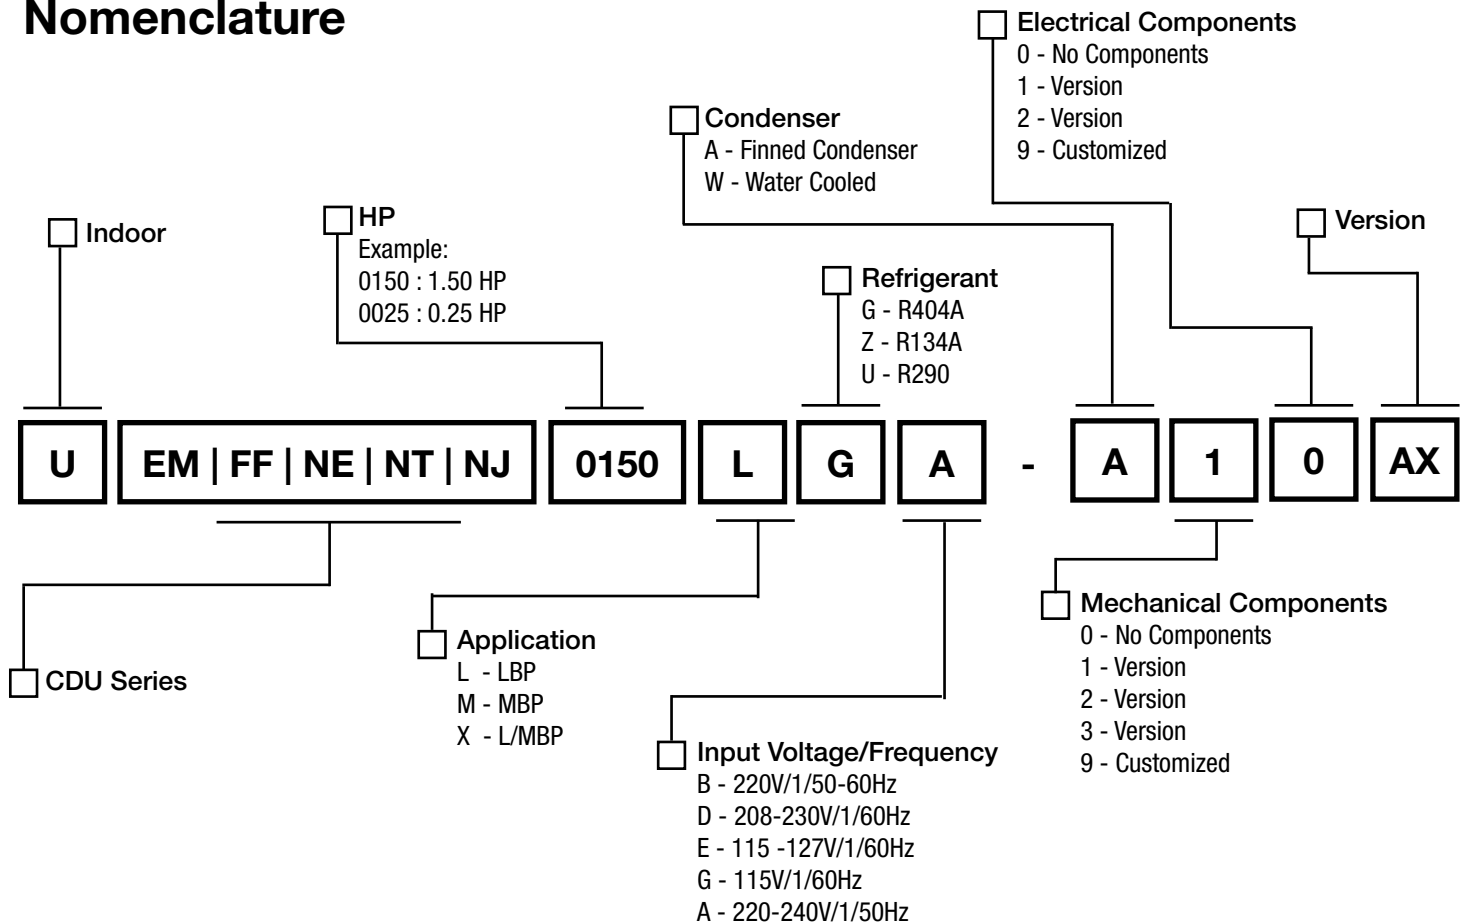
Nomenclature

Electrical Components
0 - No Components
1 - Version
2 - Version
9 - Customized

Condenser
A - Finned Condenser
W - Water Cooled

Indoor

HP
Example:
0150 : 1.50 HP
0025 : 0.25 HP

Refrigerant
G - R404A
Z - R134A
U - R290

Version

U | EM | FF | NE | NT | NJ | 0150 | L | G | A | - | A | 1 | 0 | AX

Mechanical Components
0 - No Components
1 - Version
2 - Version
3 - Version
9 - Customized

Application
L - LBP
M - MBP
X - L/MBP

CDU Series

Input Voltage/Frequency
B - 220V/1/50-60Hz
D - 208-230V/1/60Hz
E - 115 -127V/1/60Hz
G - 115V/1/60Hz
A - 220-240V/1/50Hz